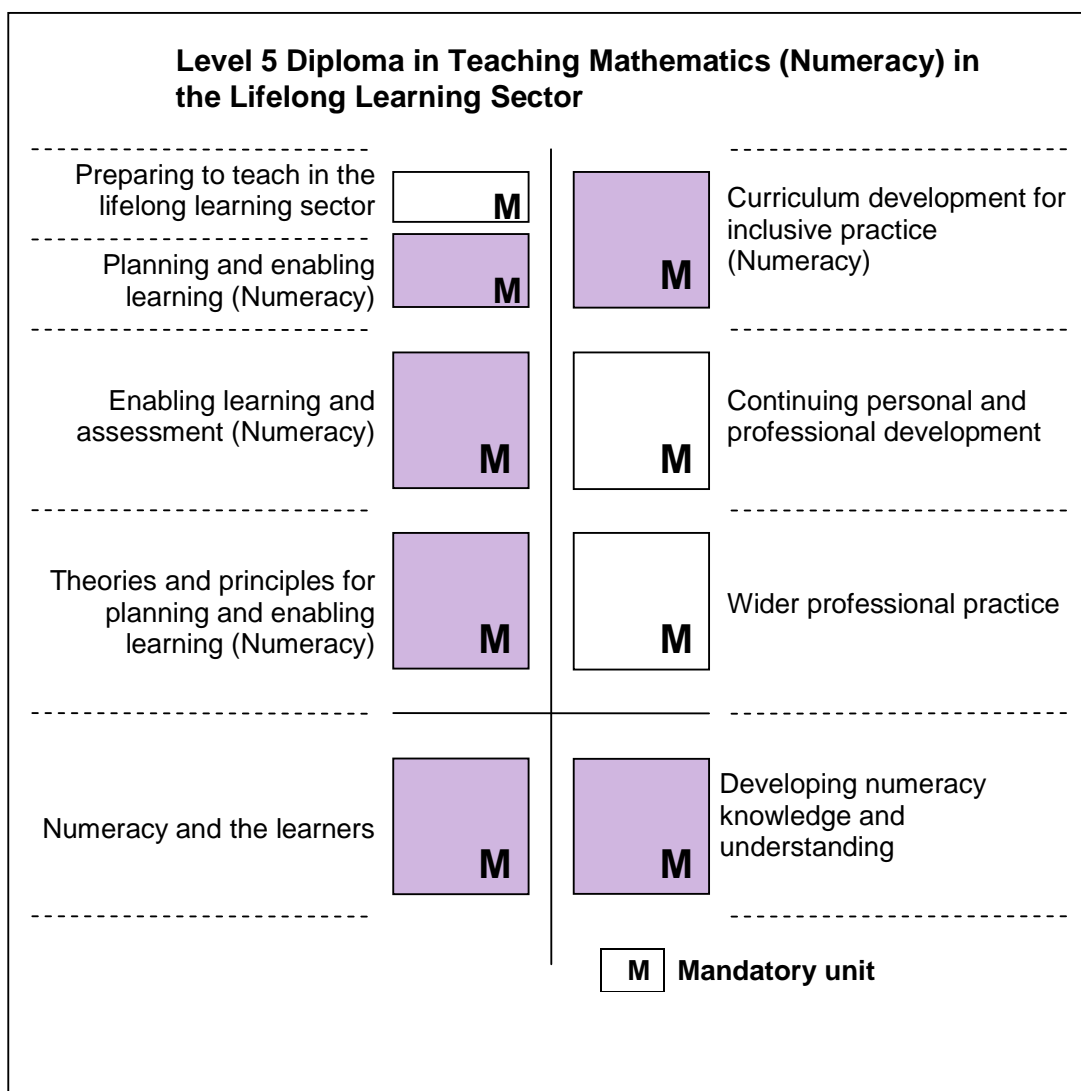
Level 5 Diploma in Teaching Mathematics (Numeracy) in the Lifelong Learning Sector

Preparing to teach in the lifelong learning sector M

Planning and enabling learning (Numeracy) M

Curriculum development for inclusive practice (Numeracy) M

Enabling learning and assessment (Numeracy) M

Continuing personal and professional development M

Theories and principles for planning and enabling learning (Numeracy) M

Wider professional practice M

Numeracy and the learners M

Developing numeracy knowledge and understanding M

M Mandatory unit